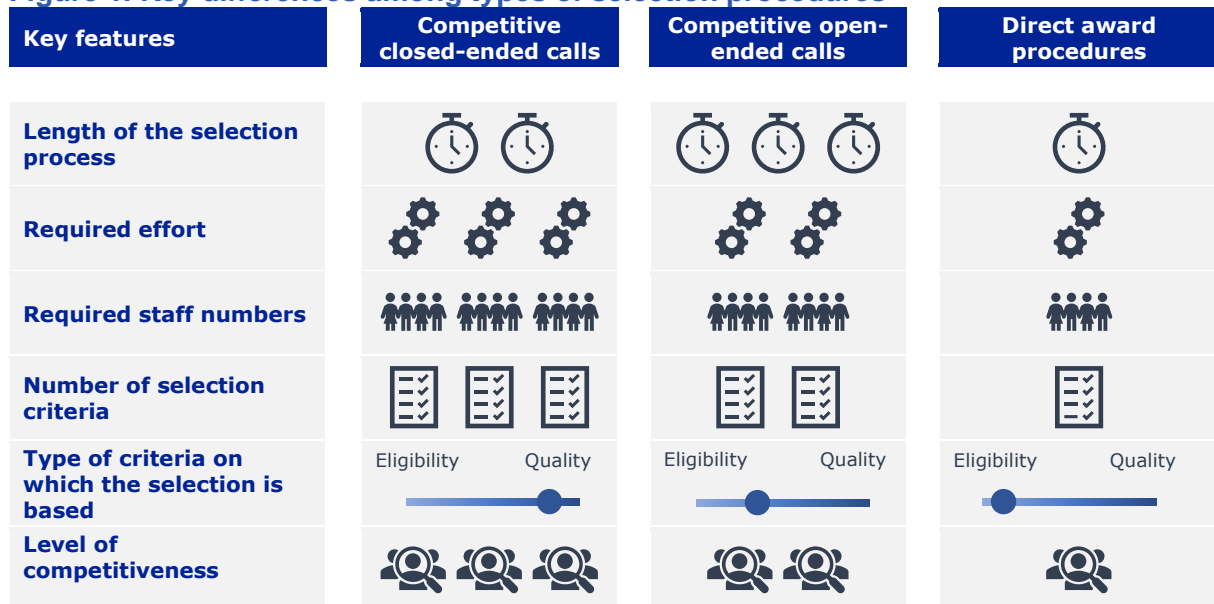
| Key features | Competitive closed-ended calls | Competitive open-ended calls | Direct award procedures |
|---|---|---|---|
| Length of the selection process | | | |
| Required effort | | | |
| Required staff numbers | | | |
| Number of selection criteria | | | |
| Type of criteria on which the selection is based | Eligibility Quality | Eligibility Quality | Eligibility Quality |
| Level of competitiveness | | | |